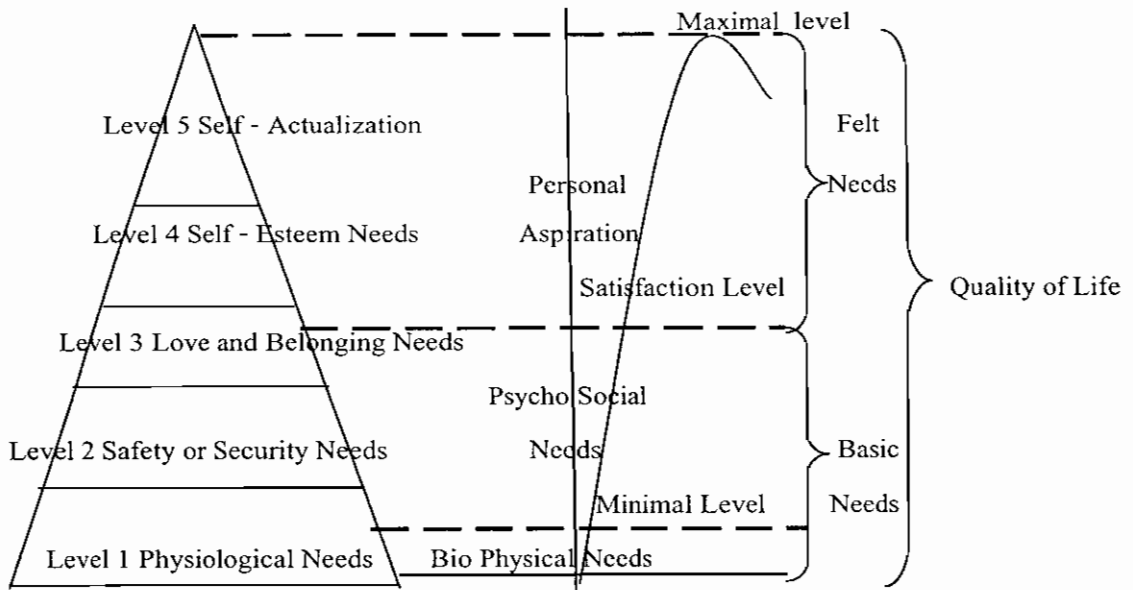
Maximal level

Level 5 Self - Actualization

Felt

Personal

Needs

Level 4 Self - Esteem Needs

Aspiration

Satisfaction Level

Quality of Life

Level 3 Love and Belonging Needs

Psycho Social

Level 2 Safety or Security Needs

Needs

Basic

Minimal Level

Needs

Level 1 Physiological Needs

Bio Physical Needs